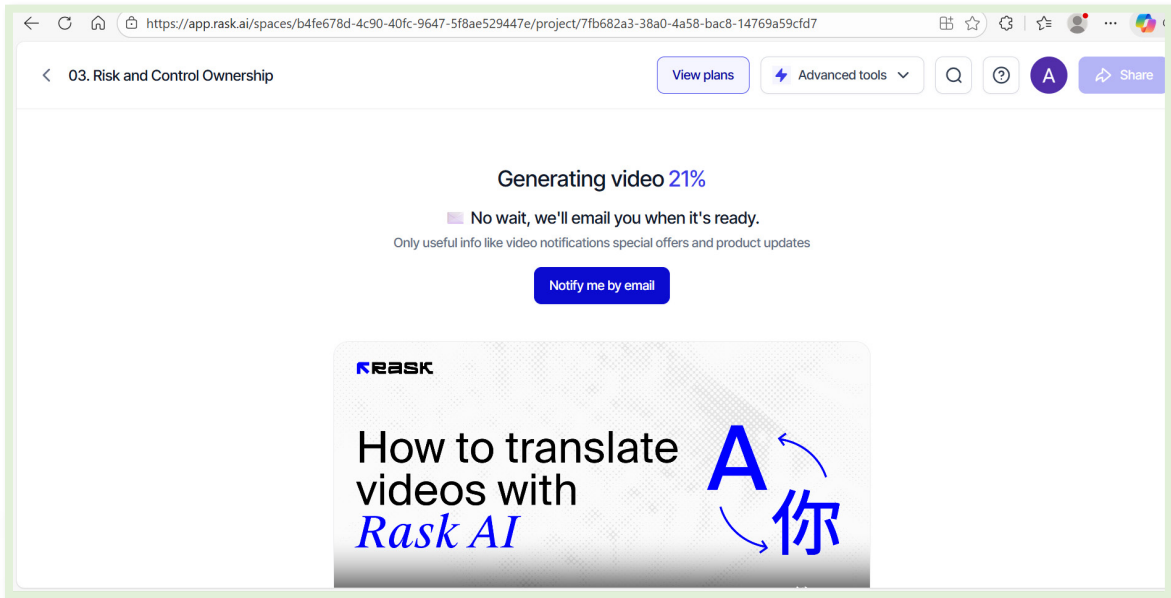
https://app.rask.ai/spaces/b4fe678d-4c90-40fc-9647-5f8ae529447e/project/7fb682a3-38a0-4a58-bac8-14769a59cfd7

03. Risk and Control Ownership

View plans

Advanced tools

A

Share

Generating video 21%

No wait, we'll email you when it's ready.

Only useful info like video notifications special offers and product updates

Notify me by email

RASK

How to translate videos with Rask AI

A

你